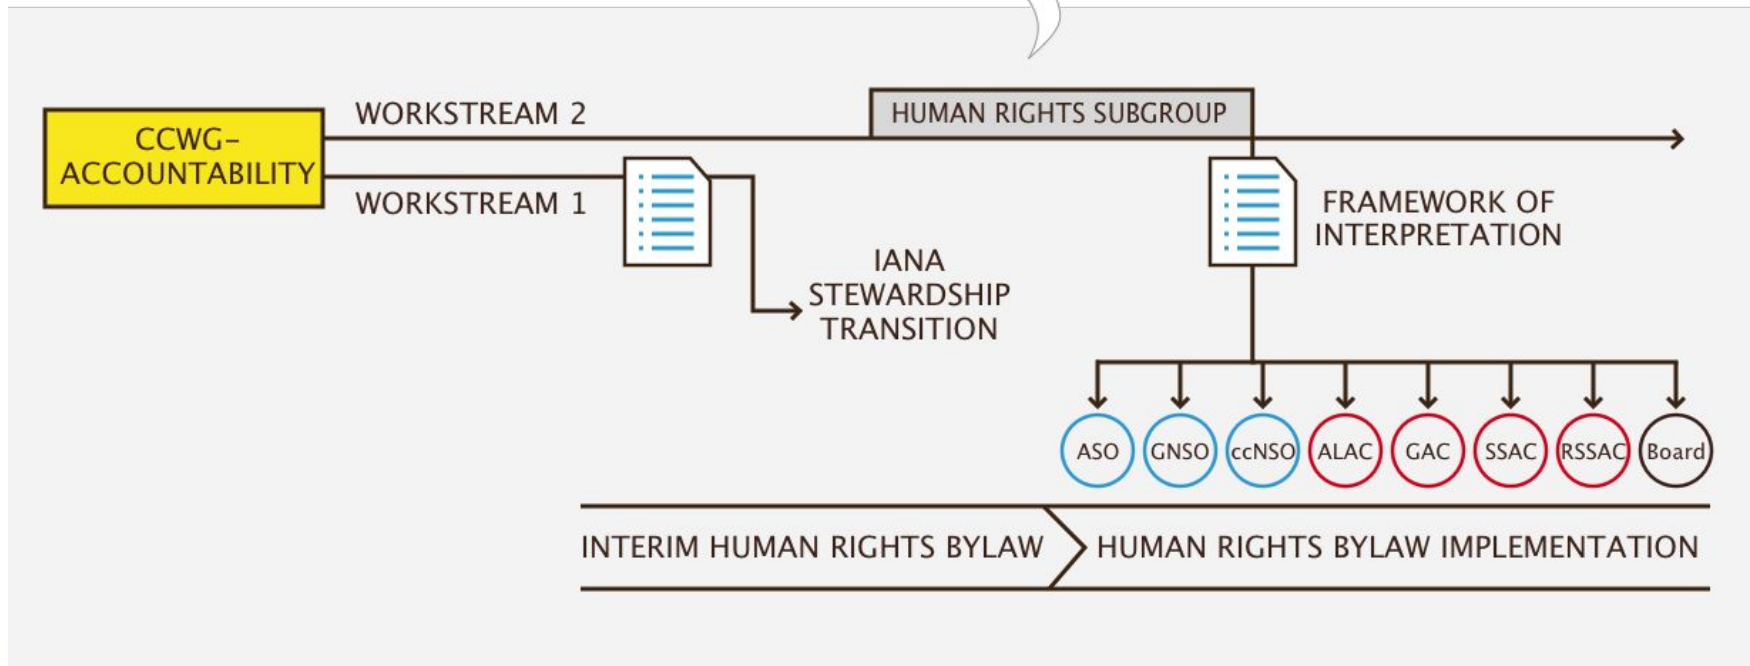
CCWG-ACCOUNTABILITY

WORKSTREAM 2

HUMAN RIGHTS SUBGROUP

WORKSTREAM 1

IANA STEWARDSHIP TRANSITION

FRAMEWORK OF INTERPRETATION

ASO

GNSO

ccNSO

ALAC

GAC

SSAC

RSSAC

Board

INTERIM HUMAN RIGHTS BYLAW

HUMAN RIGHTS BYLAW IMPLEMENTATION